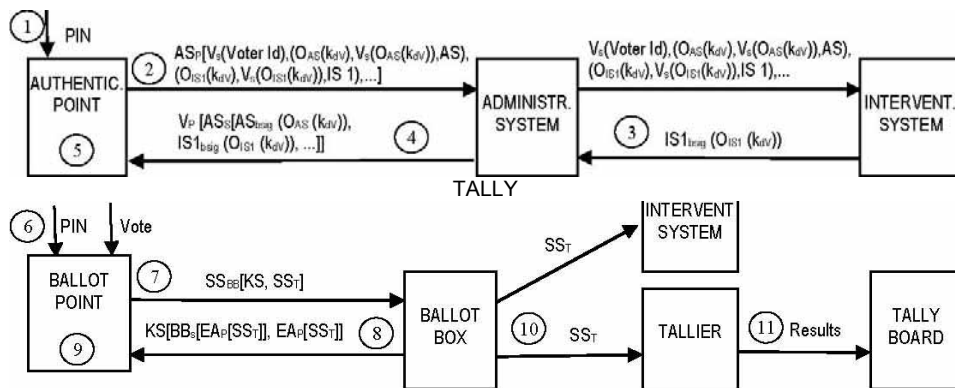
1 PIN

AUTHENTIC. POINT

5

2 $AS_P[V_s(\text{Voter Id}),(O_{AS}(k_{dV}),V_s(O_{AS}(k_{dV})),AS),(O_{IS1}(k_{dV}),V_s(O_{IS1}(k_{dV})),IS\ 1),...]$

$V_P\ [AS_S[AS_{bsig}\ (O_{AS}\ (k_{dV})),IS1_{bsig}\ (O_{IS1}\ (k_{dV})),\ ...]]$ 4

ADMINISTR. SYSTEM

$V_s(\text{Voter Id}),(O_{AS}(k_{dV}),V_s(O_{AS}(k_{dV})),AS),(O_{IS1}(k_{dV}),V_s(O_{IS1}(k_{dV})),IS\ 1),...$

3 $IS1_{bsig}\ (O_{IS1}\ (k_{dV}))$

INTERVENT. SYSTEM

TALLY

6 PIN Vote

BALLOT POINT

9

7 $SS_{BB}[KS,\ SS_T]$

$KS[BB_s[EA_P[SS_T]],\ EA_P[SS_T]]$ 8

BALLOT BOX

$SS_T$

INTERVENT SYSTEM

10 $SS_T$

TALLIER

11 Results

TALLY BOARD